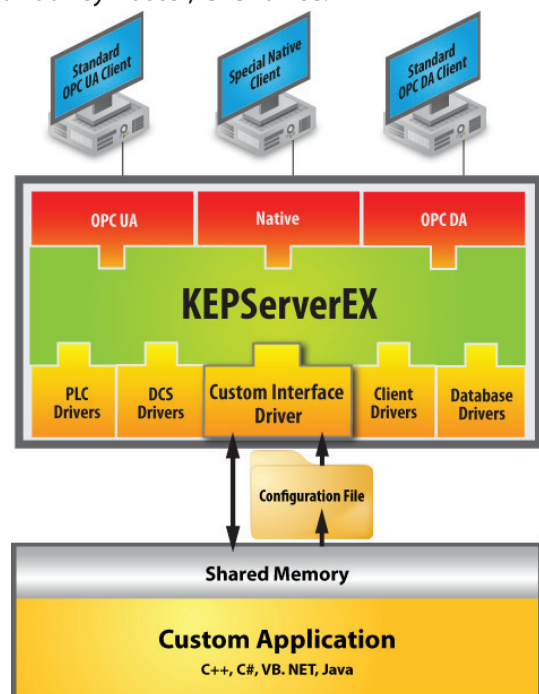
Standard OPC UA Client

Special Native Client

Standard OPC DA Client

OPC UA

Native

OPC DA

KEPServerEX

PLC Drivers

DCS Drivers

Custom Interface Driver

Client Drivers

Database Drivers

Configuration File

Shared Memory

Custom Application

C++, C#, VB. NET, Java